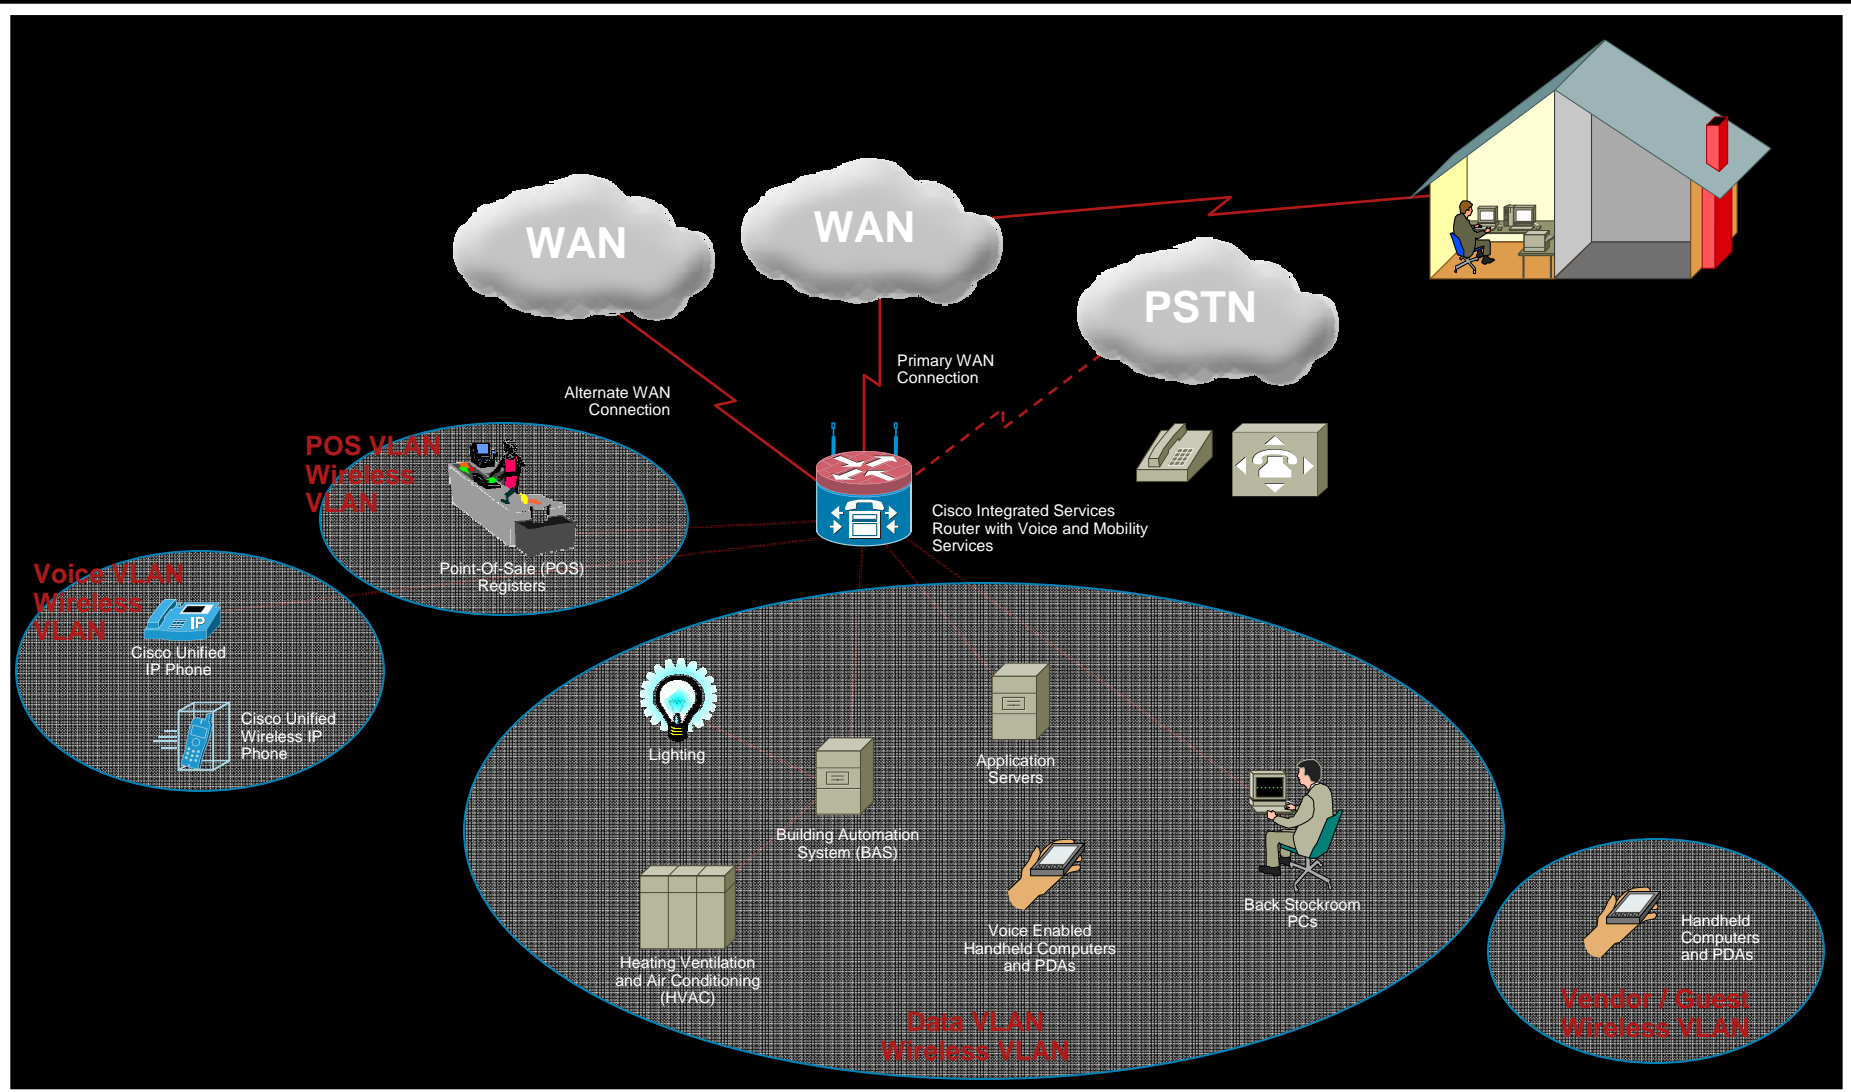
WAN

WAN

PSTN

Primary WAN Connection

Alternate WAN Connection

POS VLAN Wireless VLAN

Point-Of-Sale (POS) Registers

Cisco Integrated Services Router with Voice and Mobility Services

Voice VLAN Wireless VLAN

Cisco Unified IP Phone

Cisco Unified Wireless IP Phone

Lighting

Application Servers

Building Automation System (BAS)

Back Stockroom PCs

Voice Enabled Handheld Computers and PDAs

Heating Ventilation and Air Conditioning (HVAC)

Data VLAN Wireless VLAN

Handheld Computers and PDAs

Vendor / Guest Wireless VLAN